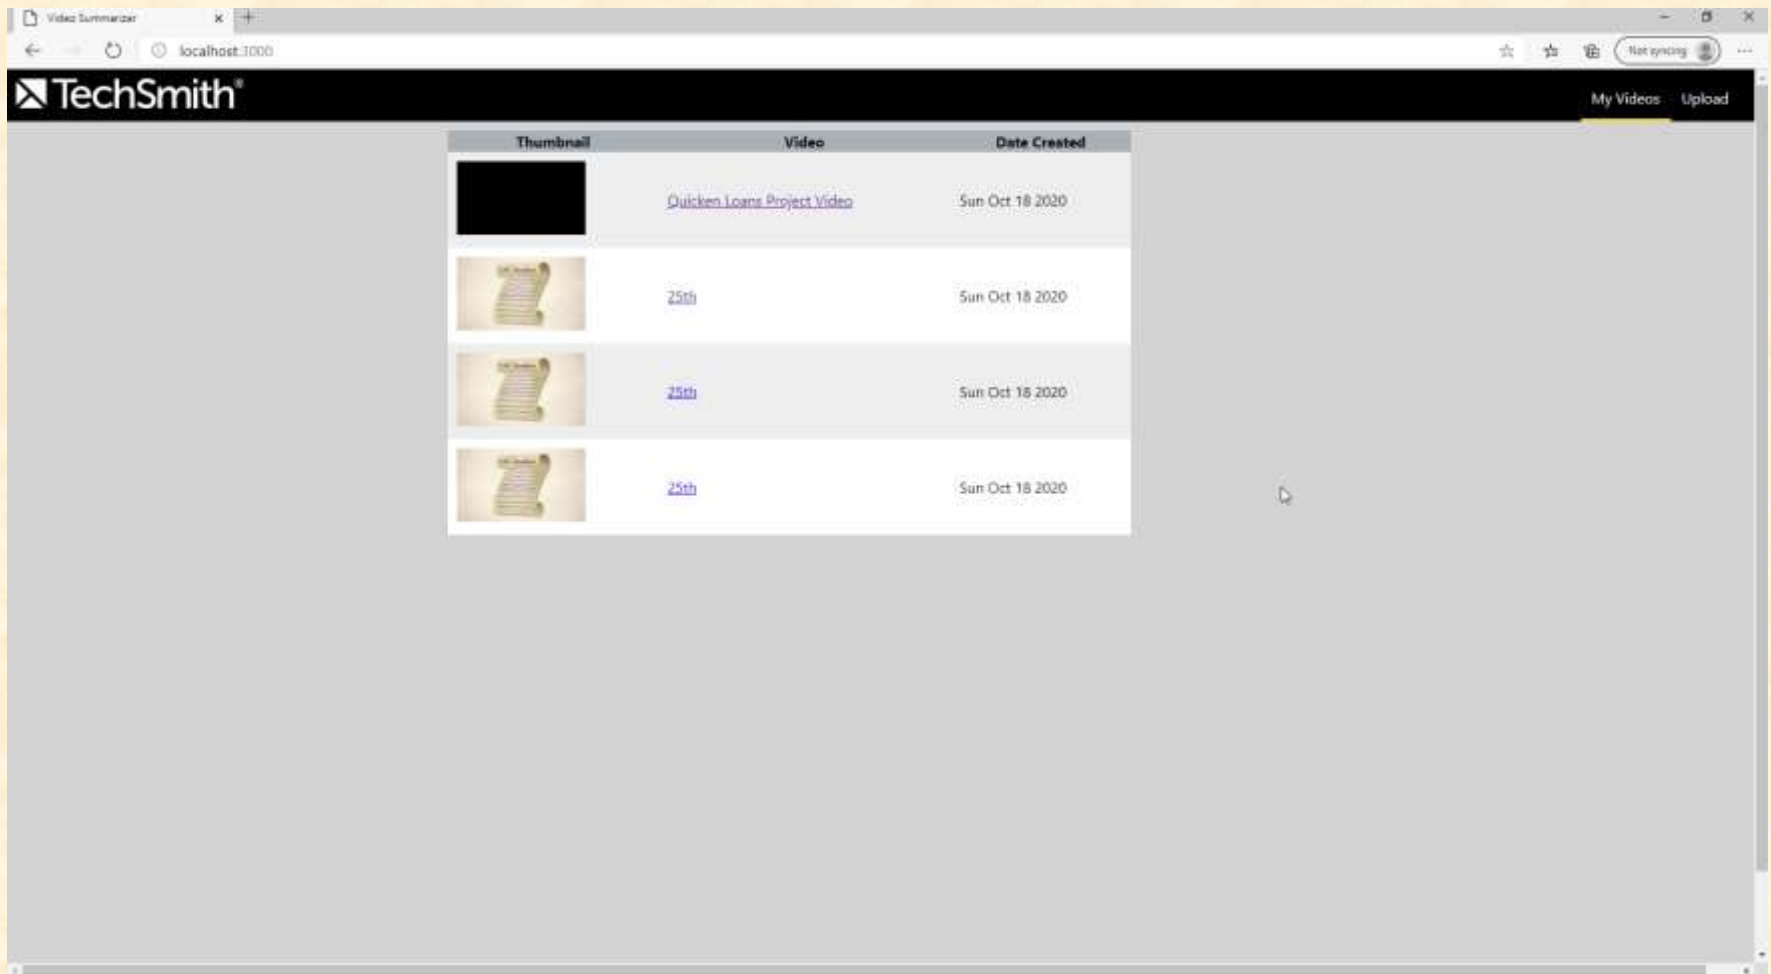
Video Summarizer

localhost:3000

Not syncing

TechSmith®

My Videos Upload

| Thumbnail | Video | Date Created |
|---|---|---|
| | Quicken Loans Project Video | Sun Oct 18 2020 |
| | 25th | Sun Oct 18 2020 |
| | 25th | Sun Oct 18 2020 |
| | 25th | Sun Oct 18 2020 |